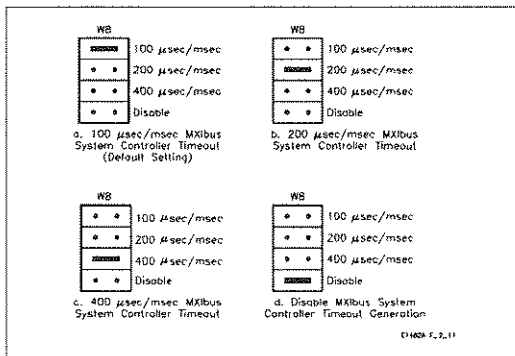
W8

100 $\mu$sec/msec
200 $\mu$sec/msec
400 $\mu$sec/msec
Disable

a. 100 $\mu$sec/msec MXIbus System Controller Timeout (Default Setting)

W8

100 $\mu$sec/msec
200 $\mu$sec/msec
400 $\mu$sec/msec
Disable

b. 200 $\mu$sec/msec MXIbus System Controller Timeout

W8

100 $\mu$sec/msec
200 $\mu$sec/msec
400 $\mu$sec/msec
Disable

c. 400 $\mu$sec/msec MXIbus System Controller Timeout

W8

100 $\mu$sec/msec
200 $\mu$sec/msec
400 $\mu$sec/msec
Disable

d. Disable MXIbus System Controller Timeout Generation

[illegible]